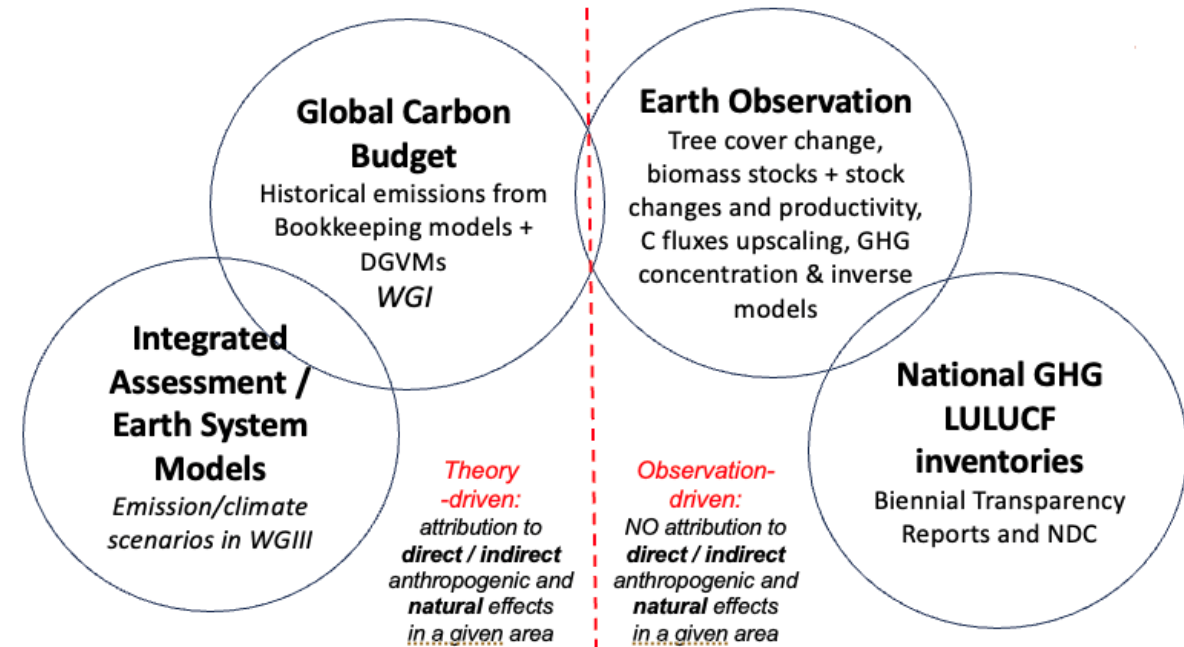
Global Carbon Budget
Historical emissions from Bookkeeping models + DGVMs
WGI

Earth Observation
Tree cover change, biomass stocks + stock changes and productivity, C fluxes upscaling, GHG concentration & inverse models

Integrated Assessment / Earth System Models
Emission/climate scenarios in WGIII

Theory -driven:
attribution to direct / indirect anthropogenic and natural effects in a given area

Observation-driven:
NO attribution to direct / indirect anthropogenic and natural effects in a given area

National GHG LULUCF inventories
Biennial Transparency Reports and NDC